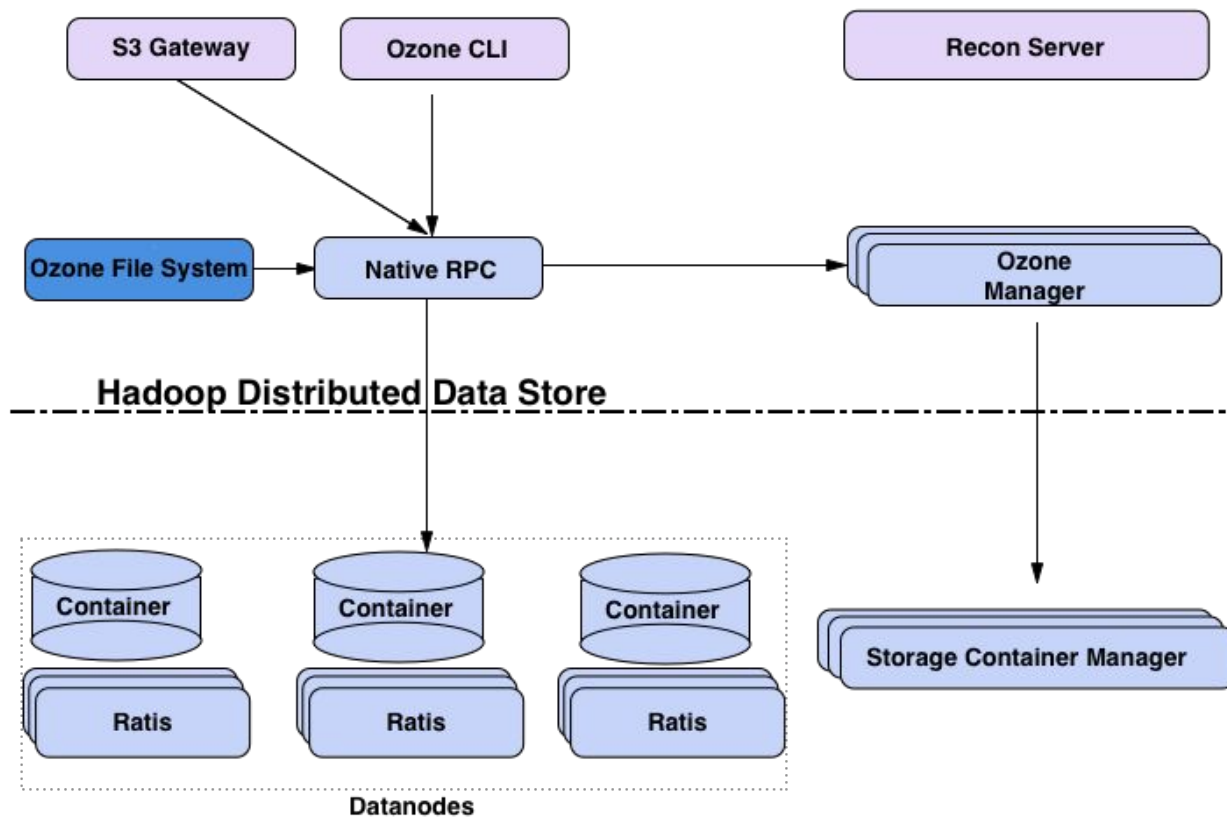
S3 Gateway

Ozone CLI

Recon Server

Ozone File System

Native RPC

Ozone Manager

Hadoop Distributed Data Store

Container

Container

Container

Storage Container Manager

Ratis

Ratis

Ratis

Datanodes